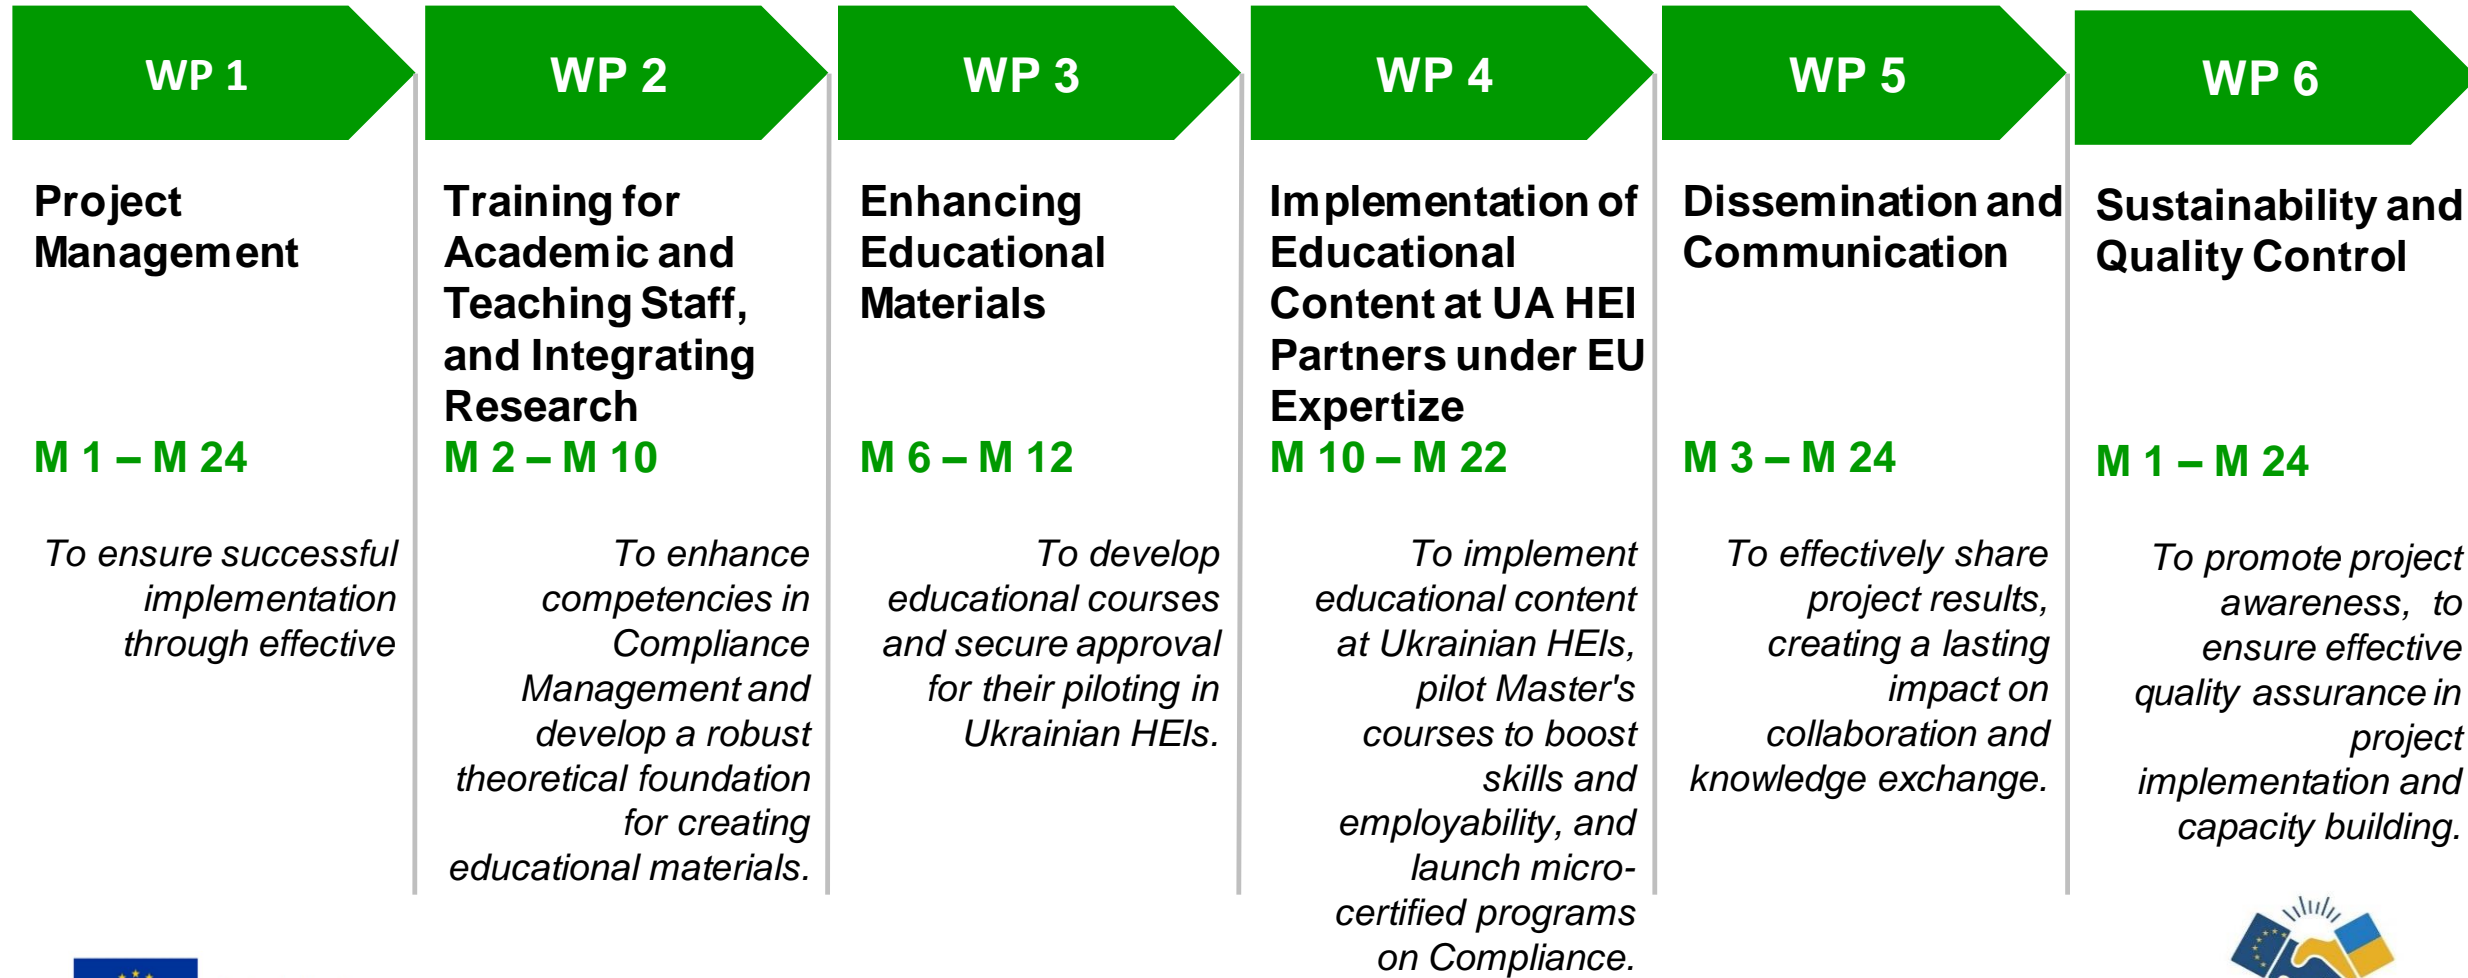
WP 1

Project Management

M 1 – M 24

To ensure successful implementation through effective

WP 2

Training for Academic and Teaching Staff, and Integrating Research

M 2 – M 10

To enhance competencies in Compliance Management and develop a robust theoretical foundation for creating educational materials.

WP 3

Enhancing Educational Materials

M 6 – M 12

To develop educational courses and secure approval for their piloting in Ukrainian HEIs.

WP 4

Implementation of Educational Content at UA HEI Partners under EU Expertize

M 10 – M 22

To implement educational content at Ukrainian HEIs, pilot Master's courses to boost skills and employability, and launch micro-certified programs on Compliance.

WP 5

Dissemination and Communication

M 3 – M 24

To effectively share project results, creating a lasting impact on collaboration and knowledge exchange.

WP 6

Sustainability and Quality Control

M 1 – M 24

To promote project awareness, to ensure effective quality assurance in project implementation and capacity building.